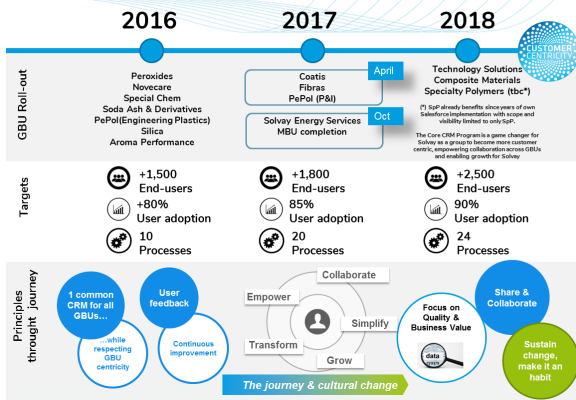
2016
2017
2018
CUSTOMER CENTRICITY

GBU Roll-out

Peroxides
Novecare
Special Chem
Soda Ash & Derivatives
PePol(Engineering Plastics)
Silica
Aroma Performance

April
Coatis
Fibras
PePol (P&I)

Oct
Solvay Energy Services
MBU completion

Technology Solutions
Composite Materials
Specialty Polymers (tbc*)

(*) SpP already benefits since years of own Salesforce implementation with scope and visibility limited to only SpP.

The Core CRM Program is a game changer for Solvay as a group to become more customer centric, empowering collaboration across GBUs and enabling growth for Solvay

Targets

+1,500
End-users
+80%
User adoption
10
Processes

+1,800
End-users
85%
User adoption
20
Processes

+2,500
End-users
90%
User adoption
24
Processes

Principles throught journey

1 common CRM for all GBUs…
…while respecting GBU centricity
User feedback
Continuous improvement
Collaborate
Empower
Simplify
Transform
Grow
Focus on Quality & Business Value
data
Share & Collaborate
Sustain change, make it an habit

The journey & cultural change